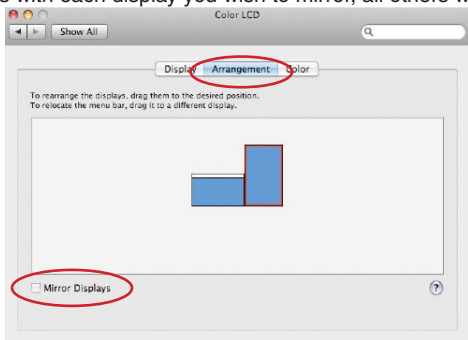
e with each display you wish to mirror, all others w

Color LCD

Show All

Display Arrangement Color

To rearrange the displays, drag them to the desired position.
To relocate the menu bar, drag it to a different display.

Mirror Displays

?